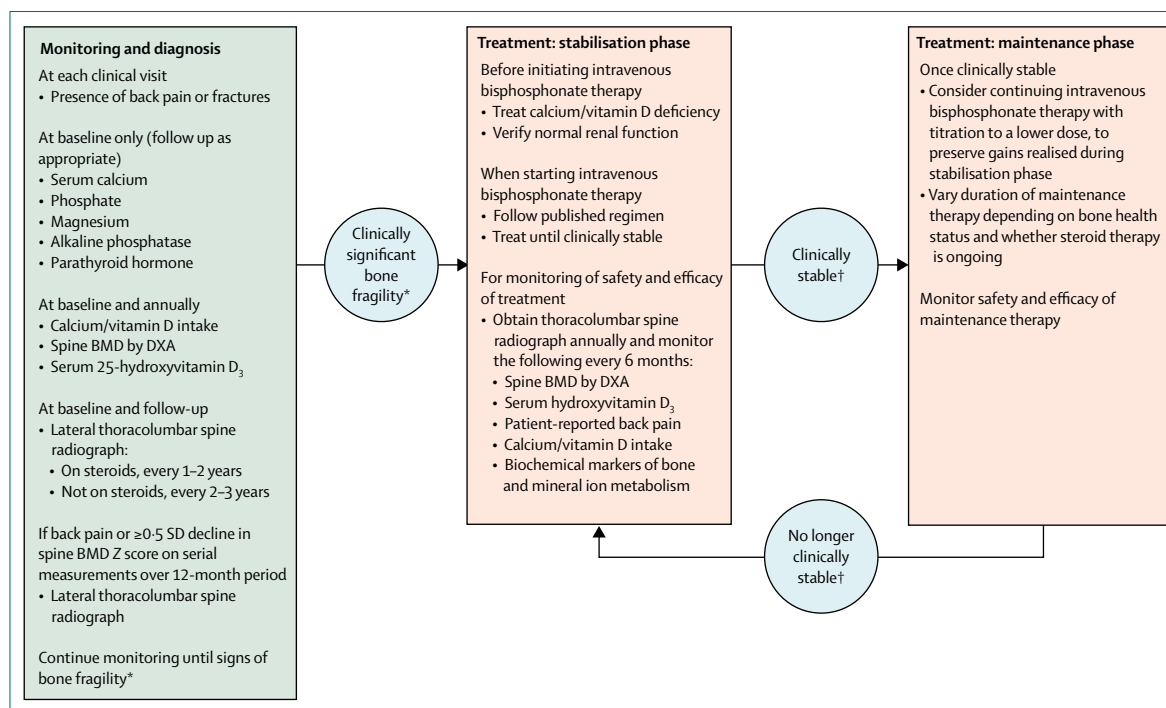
**Monitoring and diagnosis**

At each clinical visit
• Presence of back pain or fractures

At baseline only (follow up as appropriate)
• Serum calcium
• Phosphate
• Magnesium
• Alkaline phosphatase
• Parathyroid hormone

At baseline and annually
• Calcium/vitamin D intake
• Spine BMD by DXA
• Serum 25-hydroxyvitamin $D_3$

At baseline and follow-up
• Lateral thoracolumbar spine radiograph:
• On steroids, every 1–2 years
• Not on steroids, every 2–3 years

If back pain or ≥0·5 SD decline in spine BMD Z score on serial measurements over 12-month period
• Lateral thoracolumbar spine radiograph

Continue monitoring until signs of bone fragility*

Clinically significant bone fragility*

**Treatment: stabilisation phase**

Before initiating intravenous bisphosphonate therapy
• Treat calcium/vitamin D deficiency
• Verify normal renal function

When starting intravenous bisphosphonate therapy
• Follow published regimen
• Treat until clinically stable

For monitoring of safety and efficacy of treatment
• Obtain thoracolumbar spine radiograph annually and monitor the following every 6 months:
• Spine BMD by DXA
• Serum hydroxyvitamin $D_3$
• Patient-reported back pain
• Calcium/vitamin D intake
• Biochemical markers of bone and mineral ion metabolism

Clinically stable†

**Treatment: maintenance phase**

Once clinically stable
• Consider continuing intravenous bisphosphonate therapy with titration to a lower dose, to preserve gains realised during stabilisation phase
• Vary duration of maintenance therapy depending on bone health status and whether steroid therapy is ongoing

Monitor safety and efficacy of maintenance therapy

No longer clinically stable†